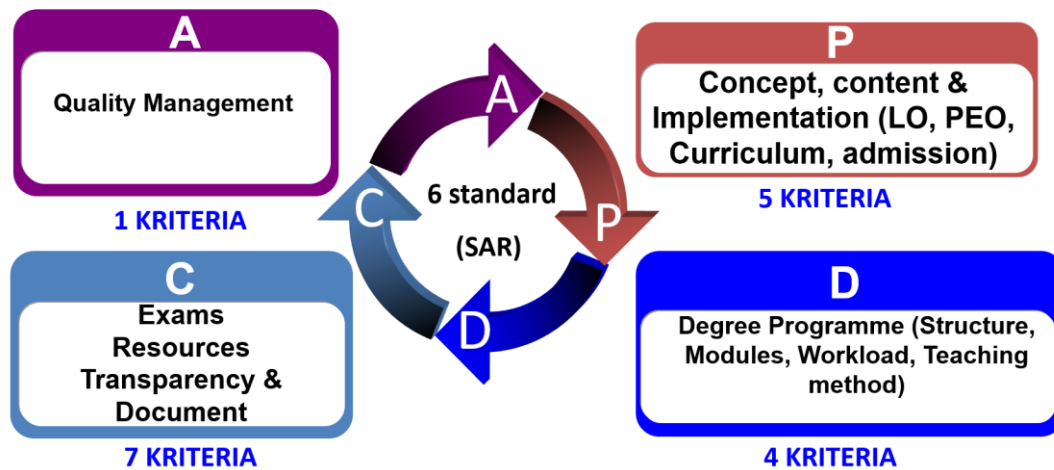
A

Quality Management

1 KRITERIA

P

Concept, content & Implementation (LO, PEO, Curriculum, admission)

5 KRITERIA

A

P

D

C

6 standard

(SAR)

C

Exams
Resources
Transparency &
Document

7 KRITERIA

D

Degree Programme (Structure, Modules, Workload, Teaching method)

4 KRITERIA